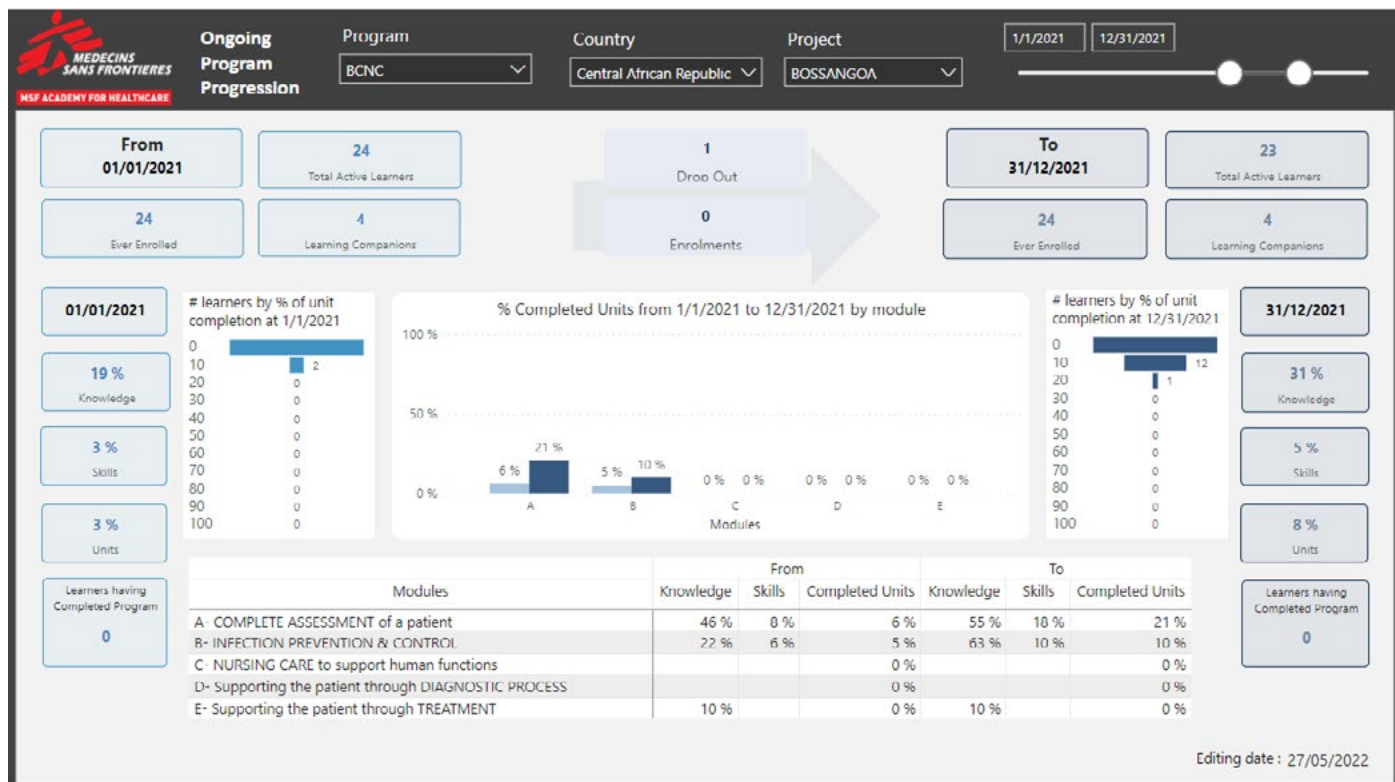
MEDECINS SANS FRONTIERES
MSF ACADEMY FOR HEALTHCARE

Ongoing Program Progression

Program
BCNC

Country
Central African Republic

Project
BOSSANGOA

1/1/2021 12/31/2021

From
01/01/2021

24
Total Active Learners

24
Ever Enrolled

4
Learning Companions

1
Drop Out

0
Enrolments

To
31/12/2021

23
Total Active Learners

24
Ever Enrolled

4
Learning Companions

01/01/2021

19 %
Knowledge

3 %
Skills

3 %
Units

Learners having Completed Program
0

# learners by % of unit completion at 1/1/2021
0
10 2
20 0
30 0
40 0
50 0
60 0
70 0
80 0
90 0
100 0

% Completed Units from 1/1/2021 to 12/31/2021 by module
100 %
50 %
0 %
6 % 21 %
A
5 % 10 %
B
0 % 0 %
C
0 % 0 %
D
0 % 0 %
E
Modules

# learners by % of unit completion at 12/31/2021
0
10 12
20 1
30 0
40 0
50 0
60 0
70 0
80 0
90 0
100 0

31/12/2021

31 %
Knowledge

5 %
Skills

8 %
Units

Learners having Completed Program
0

| Modules | From Knowledge | From Skills | From Completed Units | To Knowledge | To Skills | To Completed Units |
|---|---|---|---|---|---|---|
| A- COMPLETE ASSESSMENT of a patient | 46 % | 8 % | 6 % | 55 % | 18 % | 21 % |
| B- INFECTION PREVENTION & CONTROL | 22 % | 6 % | 5 % | 63 % | 10 % | 10 % |
| C- NURSING CARE to support human functions | | | 0 % | | | 0 % |
| D- Supporting the patient through DIAGNOSTIC PROCESS | | | 0 % | | | 0 % |
| E- Supporting the patient through TREATMENT | 10 % | | 0 % | 10 % | | 0 % |

Editing date : 27/05/2022